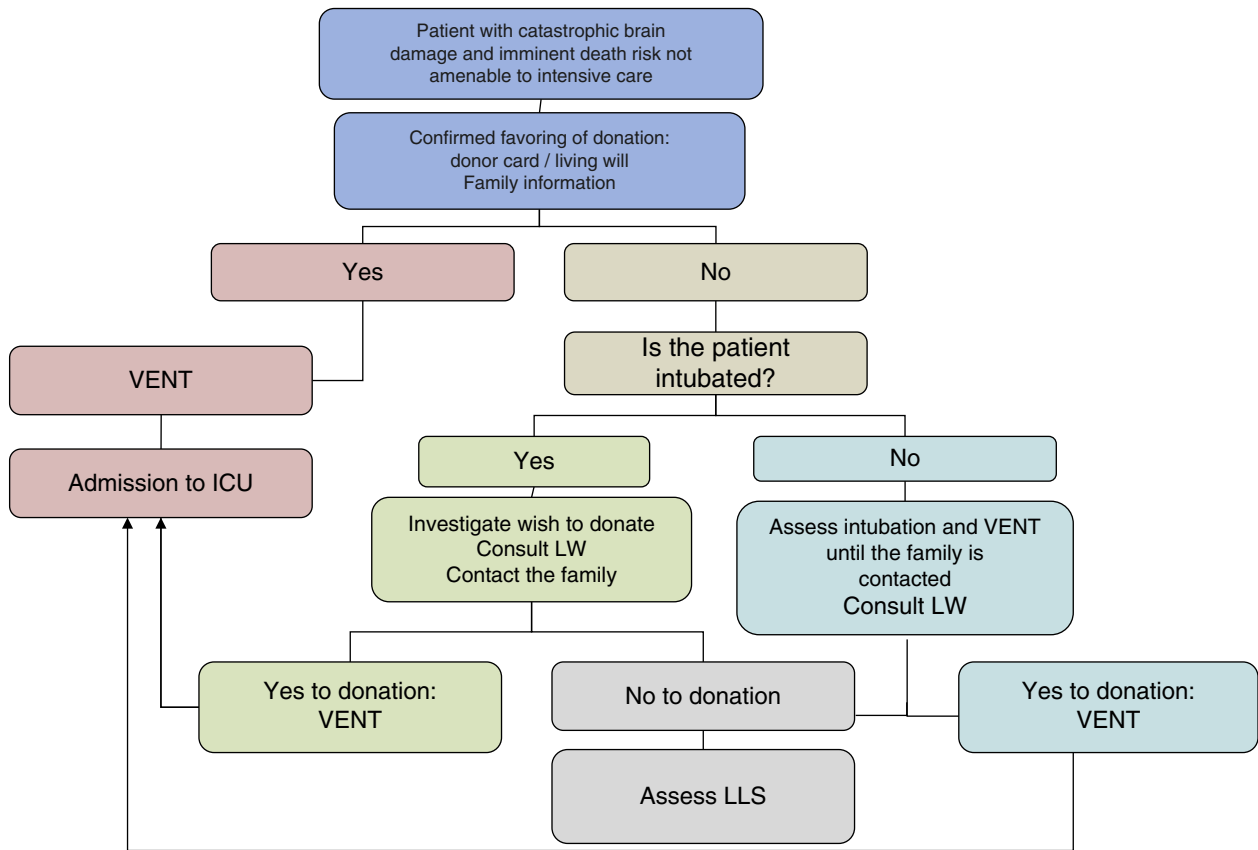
Patient with catastrophic brain damage and imminent death risk not amenable to intensive care

Confirmed favoring of donation: donor card / living will Family information

Yes

No

VENT

Is the patient intubated?

Admission to ICU

Yes

No

Investigate wish to donate Consult LW Contact the family

Assess intubation and VENT until the family is contacted Consult LW

Yes to donation: VENT

No to donation

Yes to donation: VENT

Assess LLS